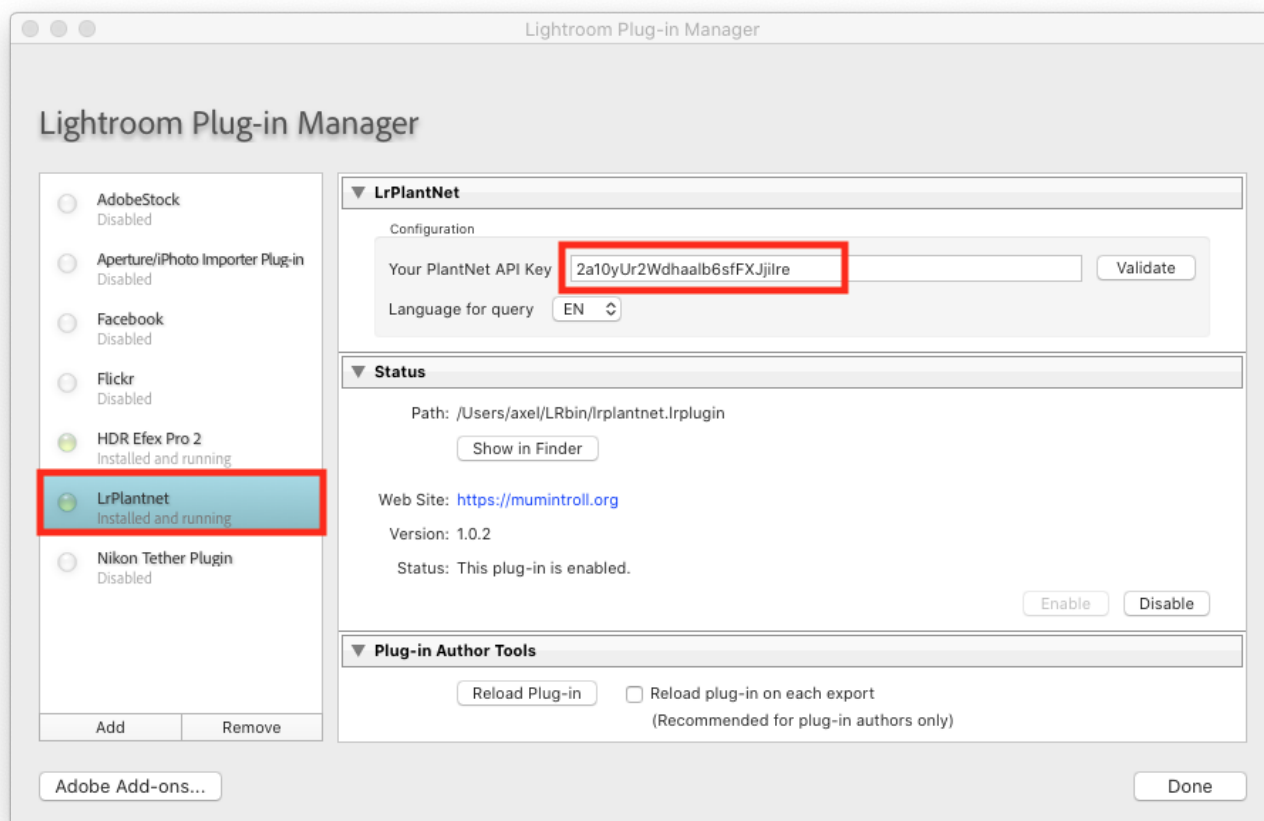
Lightroom Plug-in Manager

Lightroom Plug-in Manager

AdobeStock
Disabled

Aperture/iPhoto Importer Plug-in
Disabled

Facebook
Disabled

Flickr
Disabled

HDR Efex Pro 2
Installed and running

LrPlantnet
Installed and running

Nikon Tether Plugin
Disabled

Add
Remove

LrPlantNet

Configuration

Your PlantNet API Key 2a10yUr2Wdhaalb6sfFXJjilre Validate

Language for query EN

Status

Path: /Users/axel/LRbin/lrplantnet.lrplugin

Show in Finder

Web Site: https://mumintroll.org

Version: 1.0.2

Status: This plug-in is enabled.

Enable Disable

Plug-in Author Tools

Reload Plug-in
Reload plug-in on each export
(Recommended for plug-in authors only)

Adobe Add-ons...

Done